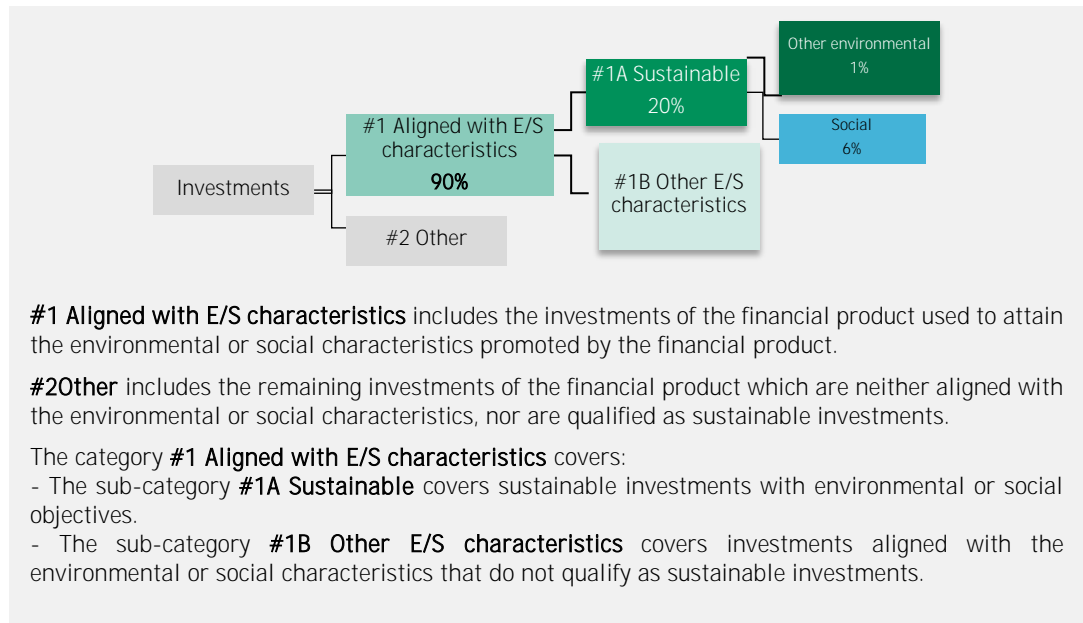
Investments

#1 Aligned with E/S characteristics
90%

#2 Other

#1A Sustainable
20%

#1B Other E/S characteristics

Other environmental
1%

Social
6%

#1 Aligned with E/S characteristics includes the investments of the financial product used to attain the environmental or social characteristics promoted by the financial product.

#2Other includes the remaining investments of the financial product which are neither aligned with the environmental or social characteristics, nor are qualified as sustainable investments.

The category #1 Aligned with E/S characteristics covers:
- The sub-category #1A Sustainable covers sustainable investments with environmental or social objectives.
- The sub-category #1B Other E/S characteristics covers investments aligned with the environmental or social characteristics that do not qualify as sustainable investments.